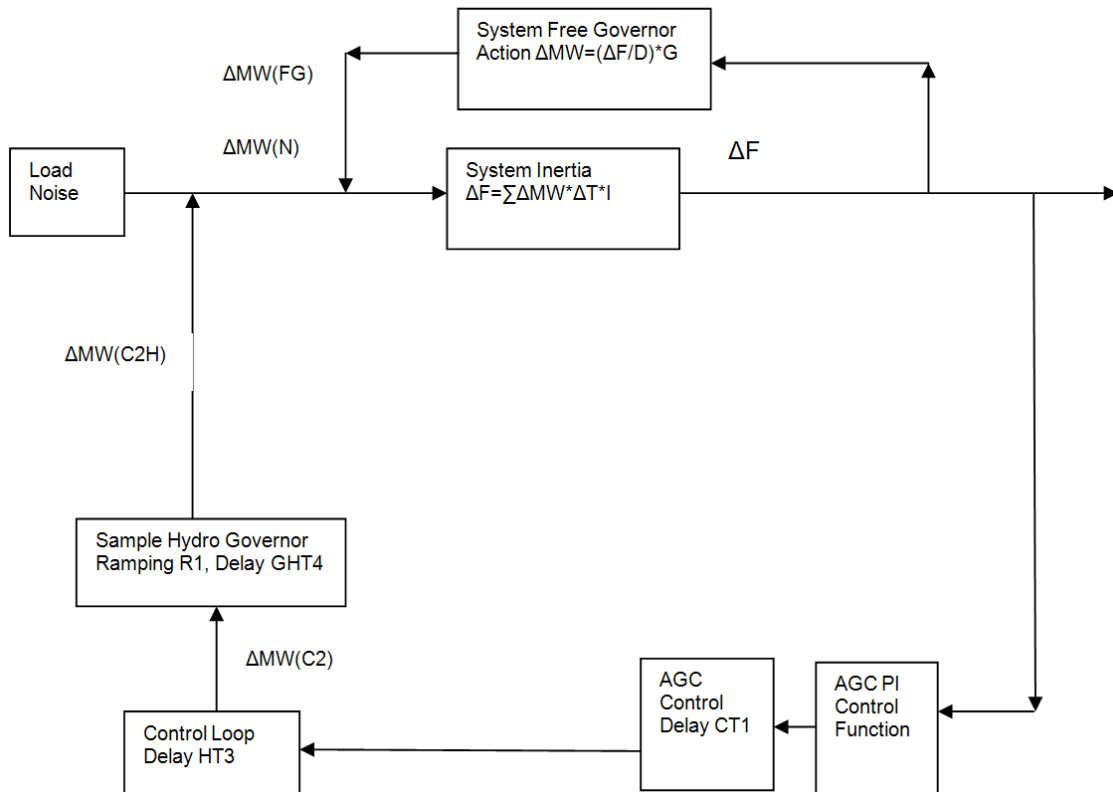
System Free Governor Action ΔMW=(ΔF/D)*G

ΔMW(FG)

ΔMW(N)

Load Noise

System Inertia ΔF=∑ΔMW*ΔT*I

ΔF

ΔMW(C2H)

Sample Hydro Governor Ramping R1, Delay GHT4

ΔMW(C2)

Control Loop Delay HT3

AGC Control Delay CT1

AGC PI Control Function